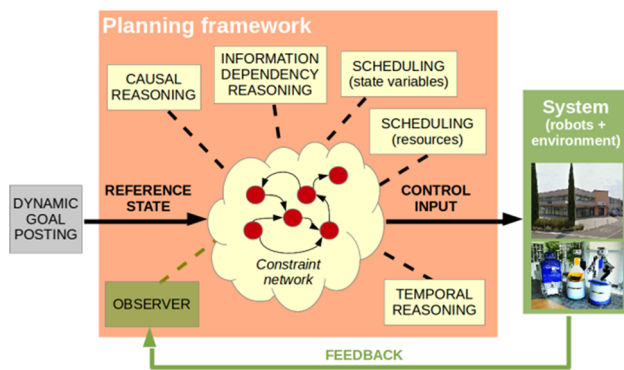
Planning framework

CAUSAL REASONING

INFORMATION DEPENDENCY REASONING

SCHEDULING (state variables)

SCHEDULING (resources)

DYNAMIC GOAL POSTING

REFERENCE STATE

Constraint network

CONTROL INPUT

System (robots + environment)

OBSERVER

TEMPORAL REASONING

FEEDBACK